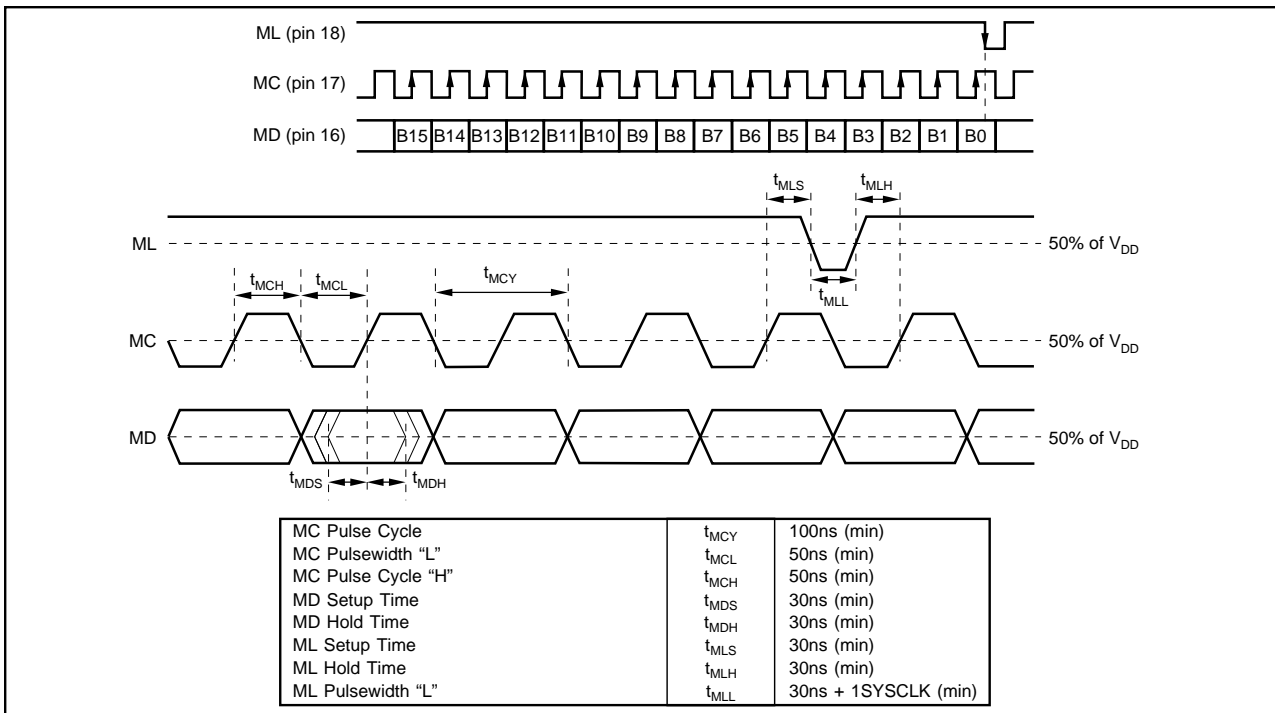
ML (pin 18)

MC (pin 17)

MD (pin 16)

| B15 | B14 | B13 | B12 | B11 | B10 | B9 | B8 | B7 | B6 | B5 | B4 | B3 | B2 | B1 | B0 |
|---|---|---|---|---|---|---|---|---|---|---|---|---|---|---|---|

$t_{MLS}$ $t_{MLH}$

ML

50% of $V_{DD}$

$t_{MCH}$ $t_{MCL}$ $t_{MCY}$

$t_{MLL}$

MC

50% of $V_{DD}$

MD

50% of $V_{DD}$

$t_{MDS}$ $t_{MDH}$

| | | |
|---|---|---|
| MC Pulse Cycle | $t_{MCY}$ | 100ns (min) |
| MC Pulsewidth “L” | $t_{MCL}$ | 50ns (min) |
| MC Pulse Cycle “H” | $t_{MCH}$ | 50ns (min) |
| MD Setup Time | $t_{MDS}$ | 30ns (min) |
| MD Hold Time | $t_{MDH}$ | 30ns (min) |
| ML Setup Time | $t_{MLS}$ | 30ns (min) |
| ML Hold Time | $t_{MLH}$ | 30ns (min) |
| ML Pulsewidth “L” | $t_{MLL}$ | 30ns + 1SYSCLK (min) |